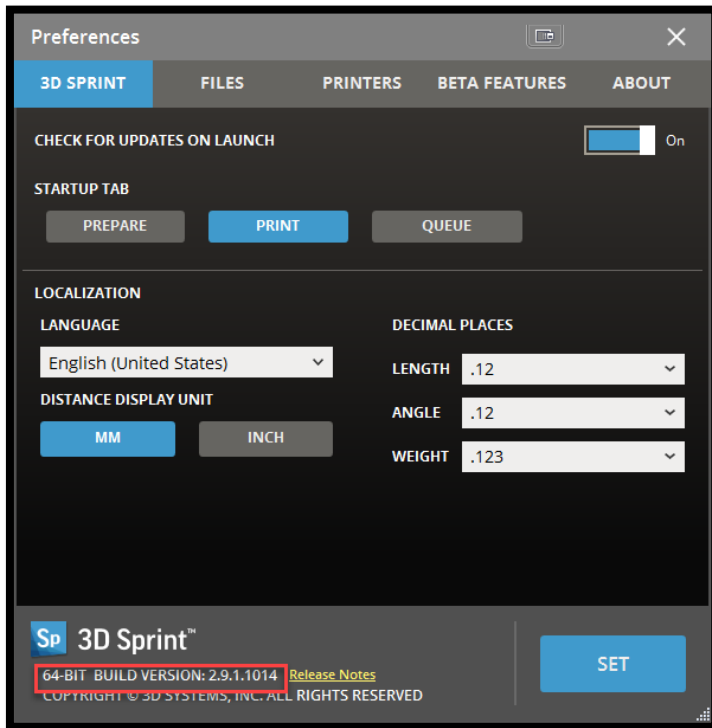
Preferences

3D SPRINT FILES PRINTERS BETA FEATURES ABOUT

CHECK FOR UPDATES ON LAUNCH On

STARTUP TAB

PREPARE PRINT QUEUE

LOCALIZATION

LANGUAGE

English (United States)

DISTANCE DISPLAY UNIT

MM INCH

DECIMAL PLACES

LENGTH .12

ANGLE .12

WEIGHT .123

Sp 3D Sprint™

64-BIT BUILD VERSION: 2.9.1.1014 Release Notes

COPYRIGHT © 3D SYSTEMS, INC. ALL RIGHTS RESERVED

SET